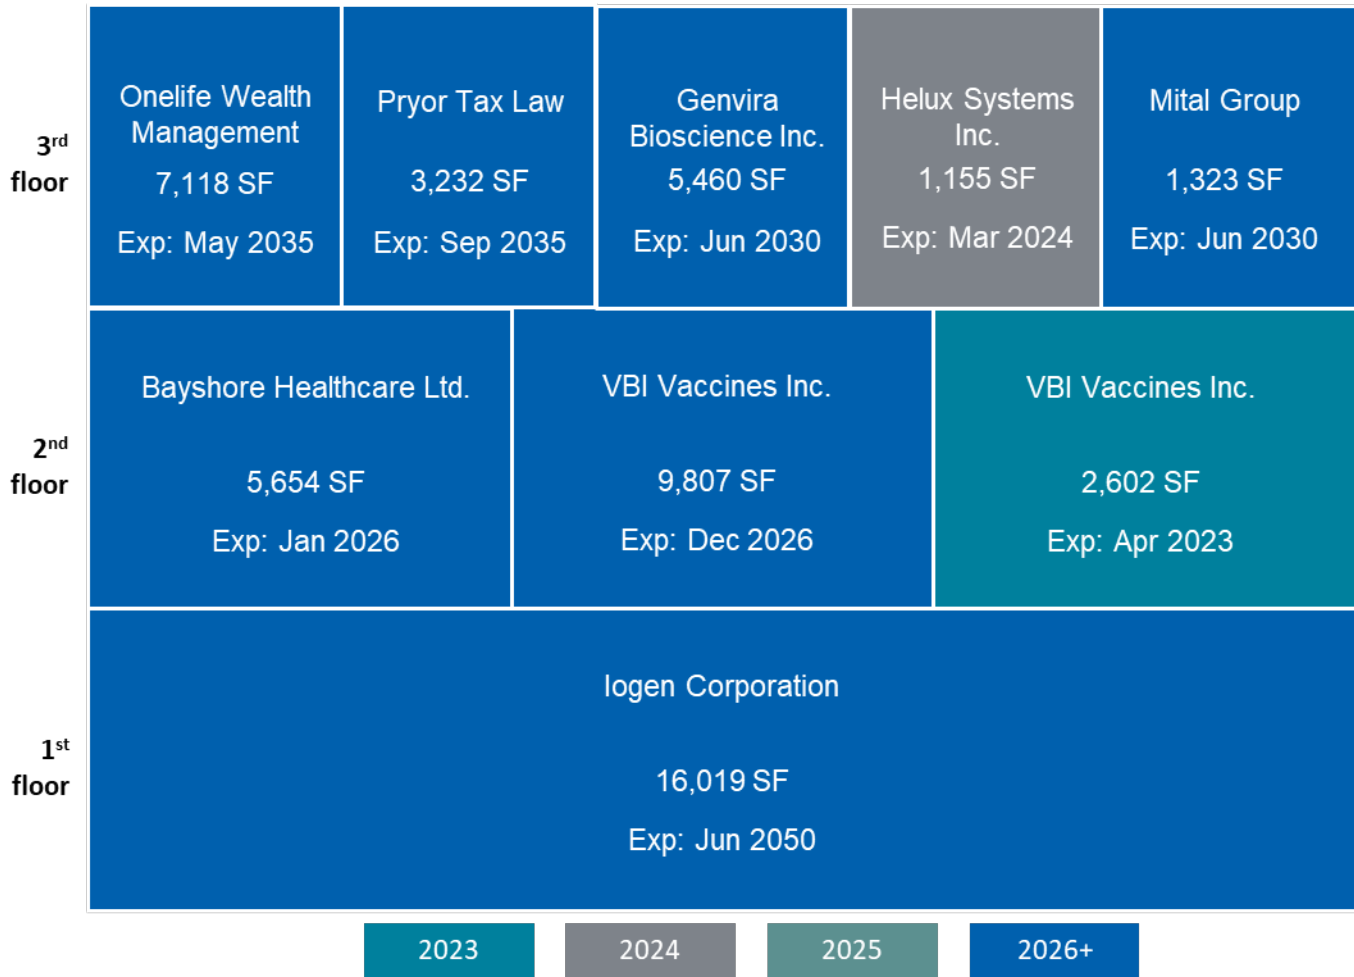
3rd floor

Onelife Wealth Management
7,118 SF
Exp: May 2035

Pryor Tax Law
3,232 SF
Exp: Sep 2035

Genvira Bioscience Inc.
5,460 SF
Exp: Jun 2030

Helux Systems Inc.
1,155 SF
Exp: Mar 2024

Mital Group
1,323 SF
Exp: Jun 2030

2nd floor

Bayshore Healthcare Ltd.
5,654 SF
Exp: Jan 2026

VBI Vaccines Inc.
9,807 SF
Exp: Dec 2026

VBI Vaccines Inc.
2,602 SF
Exp: Apr 2023

1st floor

Iogen Corporation
16,019 SF
Exp: Jun 2050

2023 2024 2025 2026+